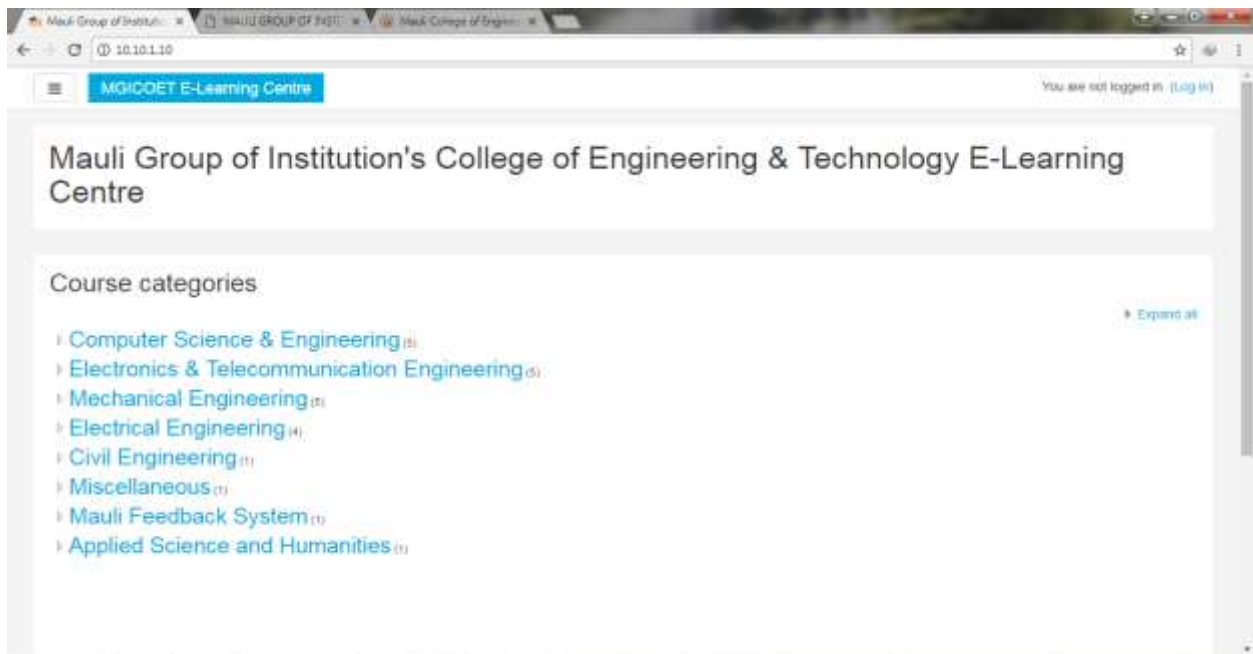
Mauli Group of Institutio × MAULI GROUP OF INSTI × Mauli College of Engine ×

10.10.1.10

MGICOET E-Learning Centre

You are not logged in. (Log in)

Mauli Group of Institution's College of Engineering & Technology E-Learning Centre

Course categories

Expand all

Computer Science & Engineering (5)
Electronics & Telecommunication Engineering (5)
Mechanical Engineering (5)
Electrical Engineering (4)
Civil Engineering (1)
Miscellaneous (1)
Mauli Feedback System (1)
Applied Science and Humanities (1)